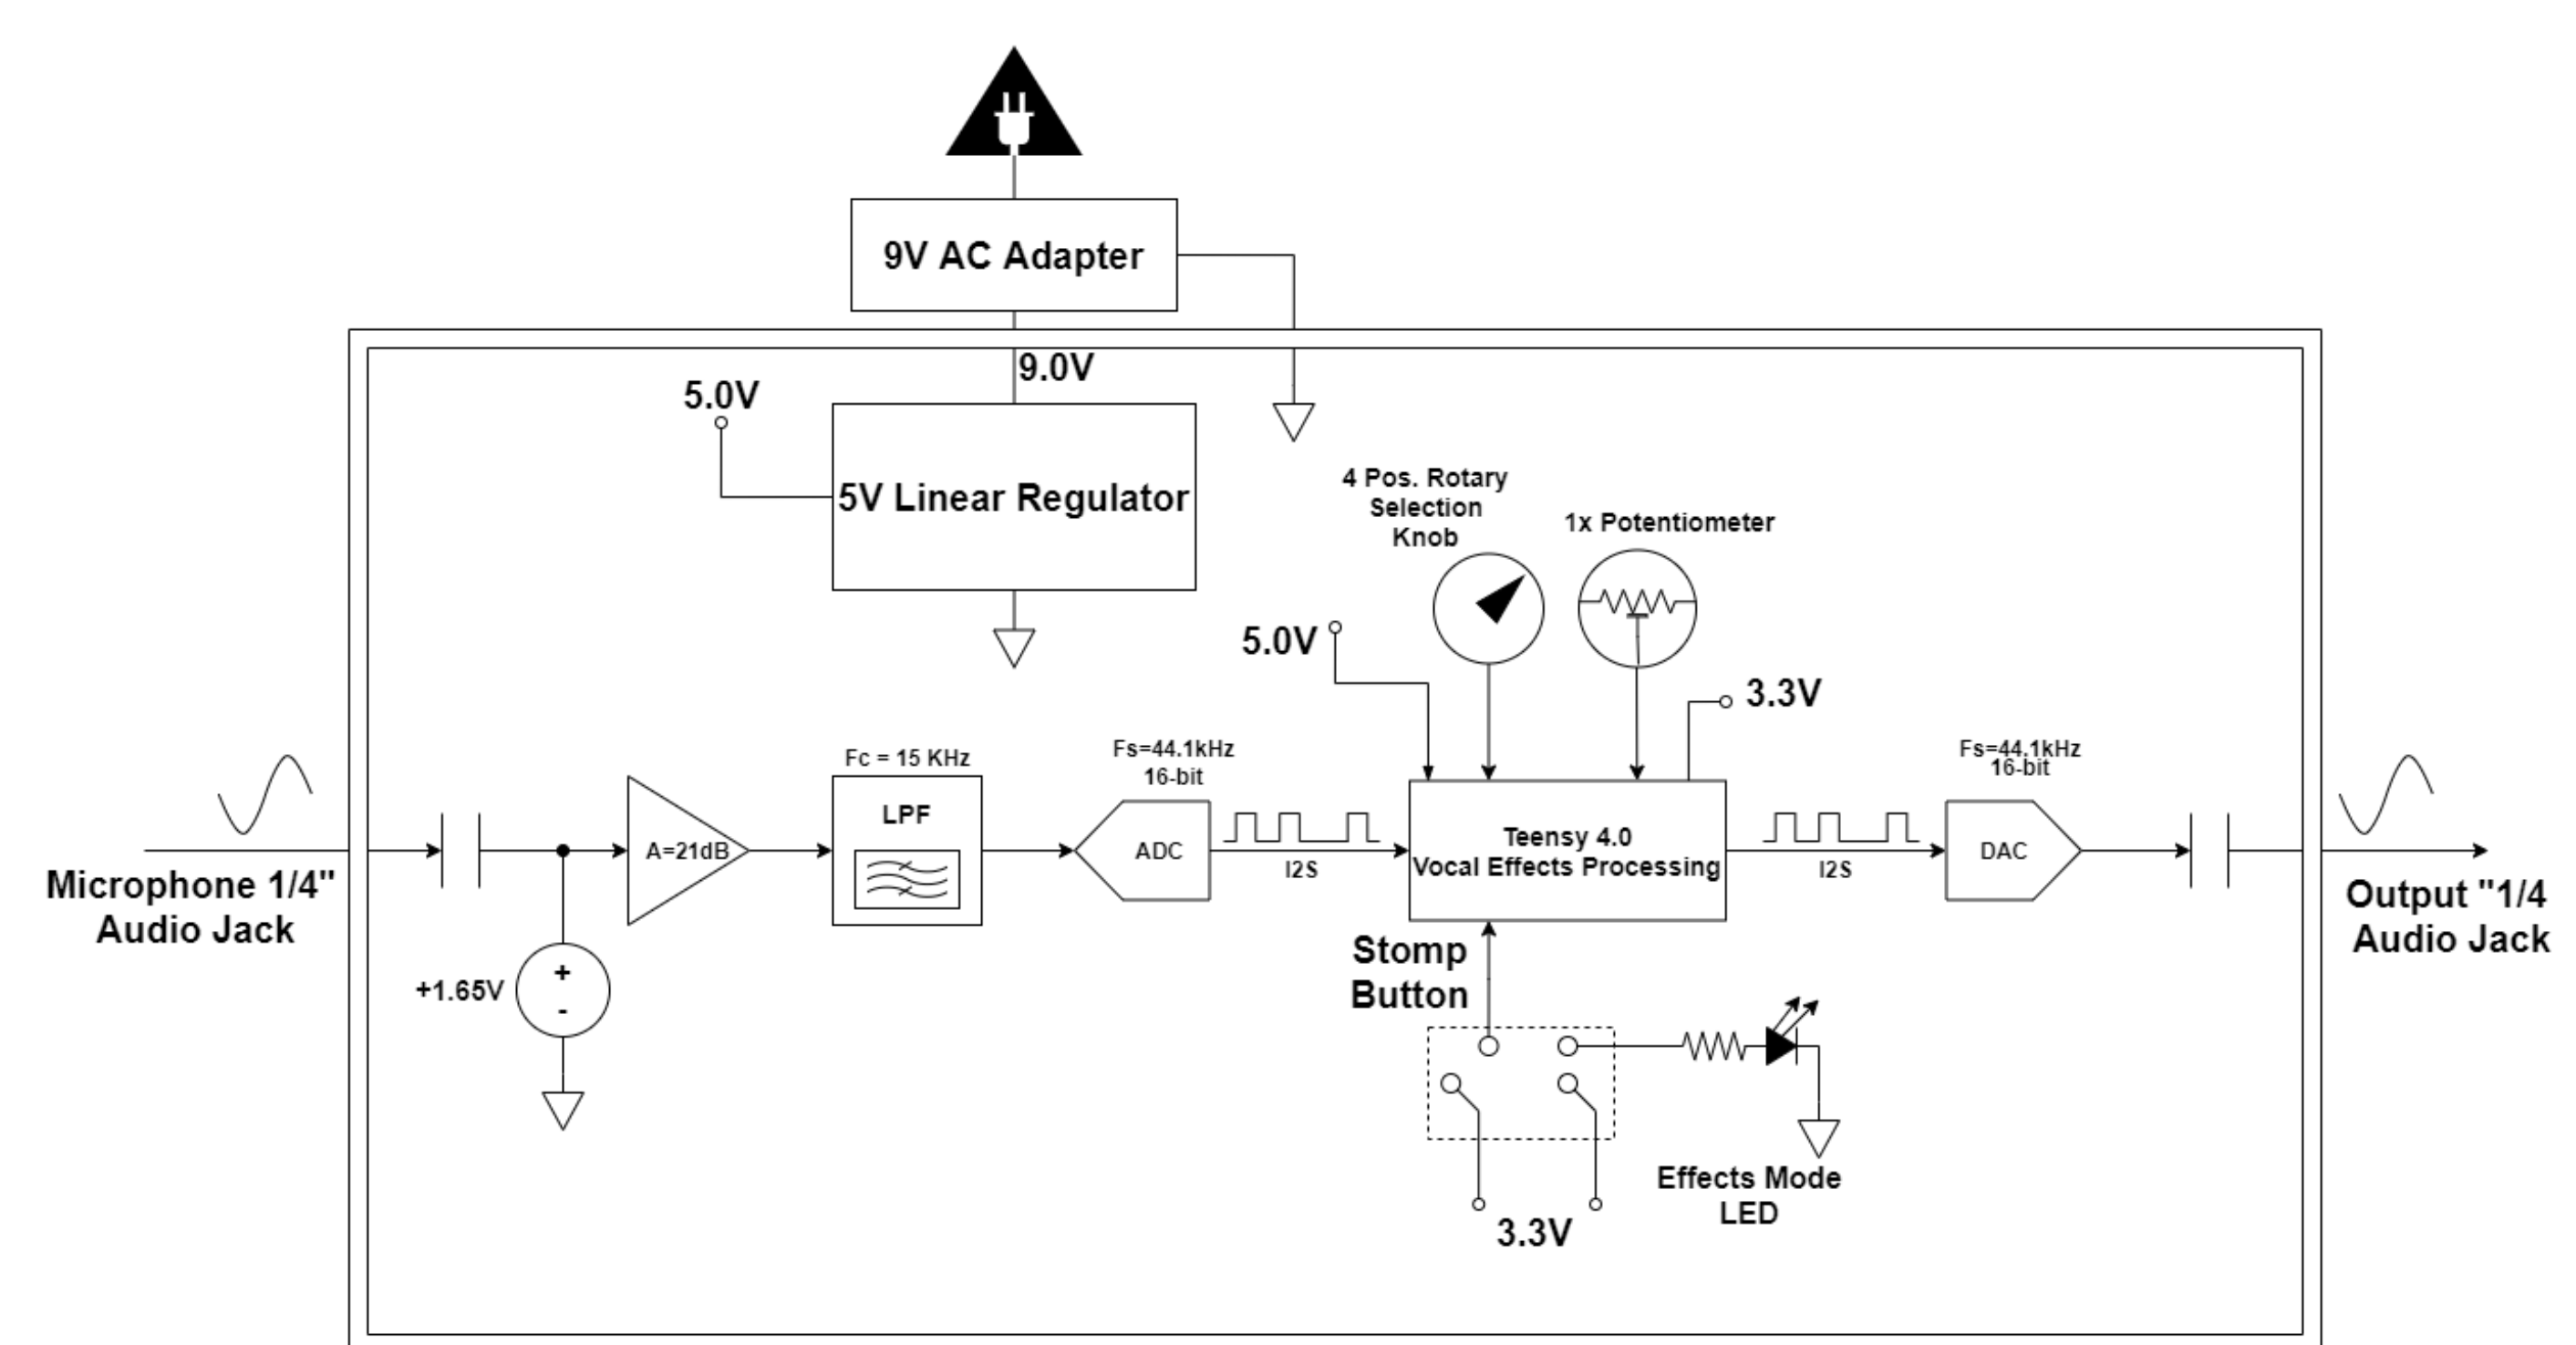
9V AC Adapter

9.0V

5.0V

5V Linear Regulator

4 Pos. Rotary Selection Knob

1x Potentiometer

5.0V

3.3V

Fc = 15 KHz

Fs=44.1kHz 16-bit

Fs=44.1kHz 16-bit

Microphone 1/4" Audio Jack

A=21dB

LPF

ADC

I2S

Teensy 4.0 Vocal Effects Processing

I2S

DAC

Output "1/4 Audio Jack

+1.65V

+

-

Stomp Button

Effects Mode LED

3.3V